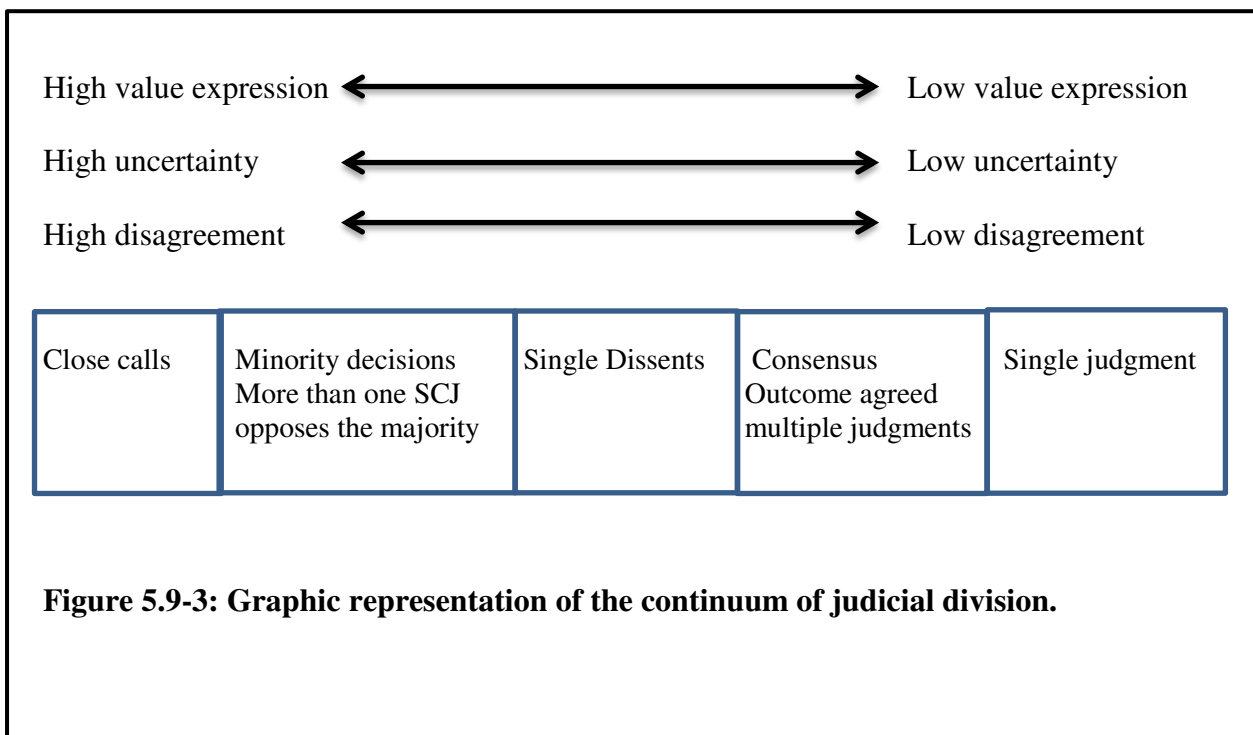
High value expression ⟷ Low value expression

High uncertainty ⟷ Low uncertainty

High disagreement ⟷ Low disagreement

| Close calls | Minority decisions More than one SCJ opposes the majority | Single Dissents | Consensus Outcome agreed multiple judgments | Single judgment |
|---|---|---|---|---|

**Figure 5.9-3: Graphic representation of the continuum of judicial division.**